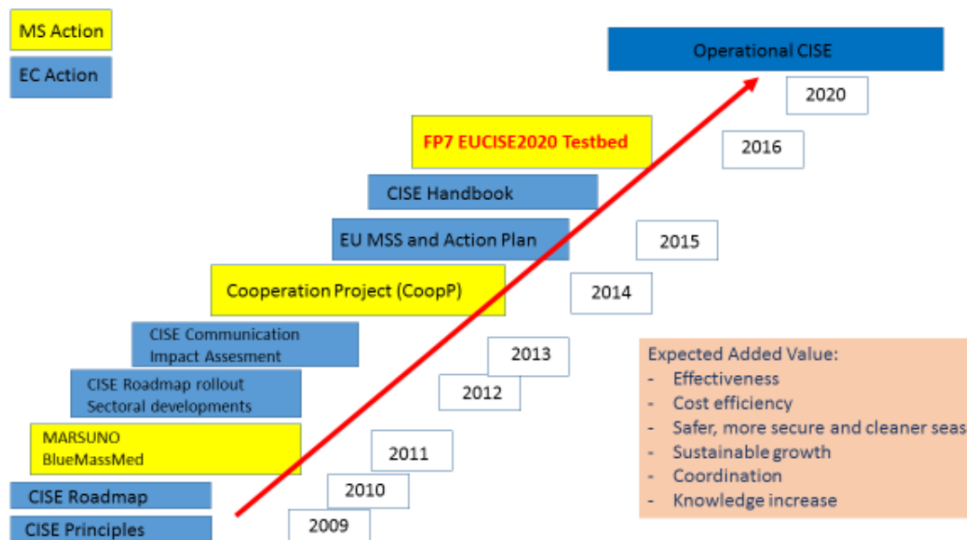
MS Action

EC Action

Operational CISE

2020

FP7 EUCISE2020 Testbed

2016

CISE Handbook

EU MSS and Action Plan

2015

Cooperation Project (CoopP)

2014

CISE Communication
Impact Assesment

2013

CISE Roadmap rollout
Sectoral developments

2012

Expected Added Value:
- Effectiveness
- Cost efficiency
- Safer, more secure and cleaner seas
- Sustainable growth
- Coordination
- Knowledge increase

MARSUNO
BlueMassMed

2011

2010

CISE Roadmap

CISE Principles

2009